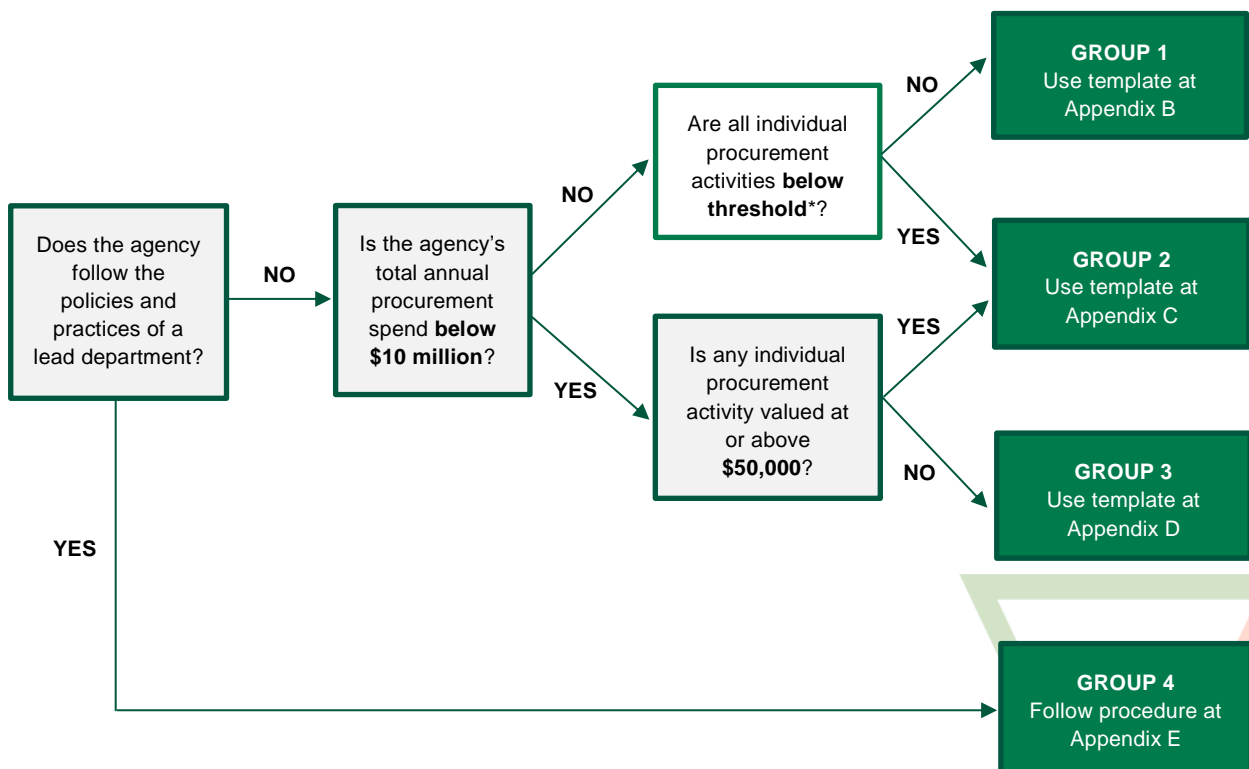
Does the agency follow the policies and practices of a lead department?

NO

YES

Is the agency's total annual procurement spend **below $10 million**?

NO

YES

Are all individual procurement activities **below threshold***?

NO

YES

Is any individual procurement activity valued at or above **$50,000**?

YES

NO

**GROUP 1**
Use template at Appendix B

**GROUP 2**
Use template at Appendix C

**GROUP 3**
Use template at Appendix D

**GROUP 4**
Follow procedure at Appendix E